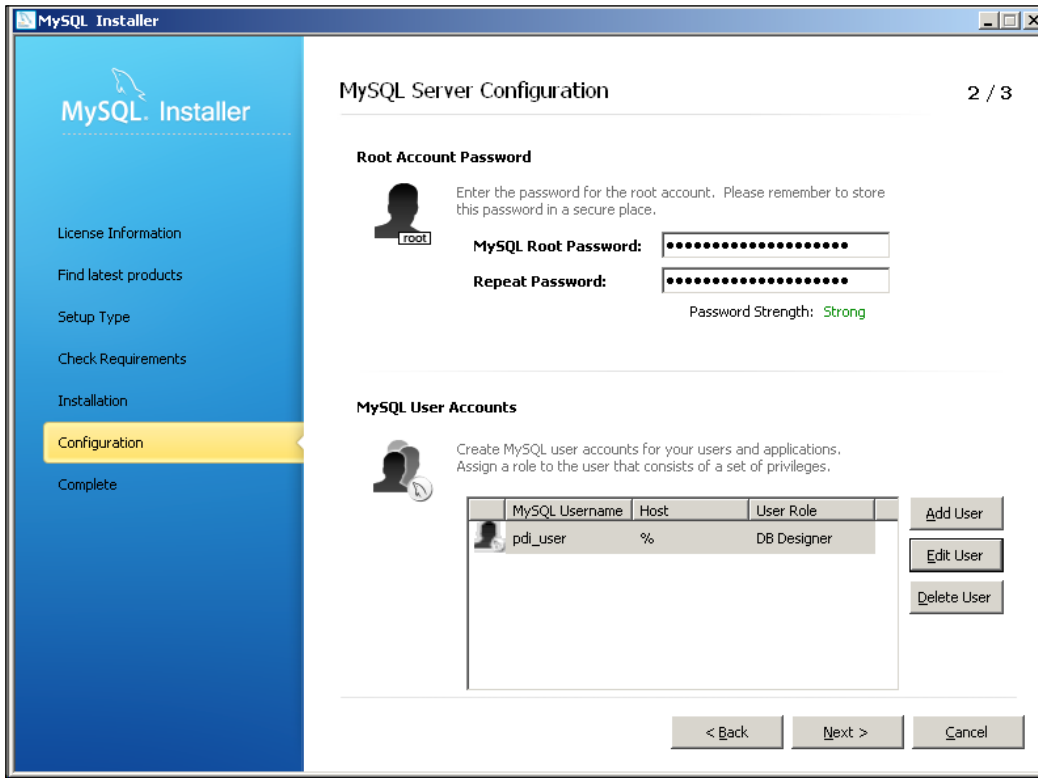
MySQL Installer

MySQL. Installer

License Information
Find latest products
Setup Type
Check Requirements
Installation
Configuration
Complete

MySQL Server Configuration

2 / 3

Root Account Password

root

Enter the password for the root account. Please remember to store this password in a secure place.

MySQL Root Password: ••••••••••••••••••••

Repeat Password: ••••••••••••••••••••

Password Strength: Strong

MySQL User Accounts

Create MySQL user accounts for your users and applications. Assign a role to the user that consists of a set of privileges.

| | MySQL Username | Host | User Role |
|---|---|---|---|
| | pdi_user | % | DB Designer |

Add User
Edit User
Delete User

< Back
Next >
Cancel